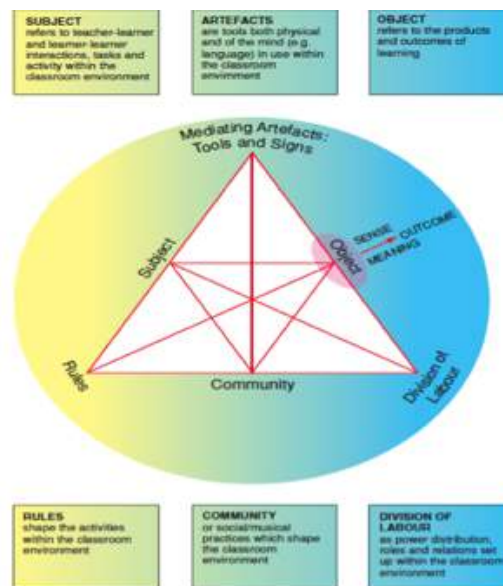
SUBJECT
refers to teacher-learner and learner-learner interactions, tasks and activity within the classroom environment

ARTEFACTS
are tools both physical and of the mind (e.g. language) in use within the classroom environment

OBJECT
refers to the products and outcomes of learning

Mediating Artefacts: Tools and Signs

Subject

Object

SENSE

MEANING

OUTCOME

Rules

Community

Division of Labour

RULES
shape the activities within the classroom environment

COMMUNITY
or social/musical practices which shape the classroom environment

DIVISION OF LABOUR
as power distribution, roles and relations set up within the classroom environment